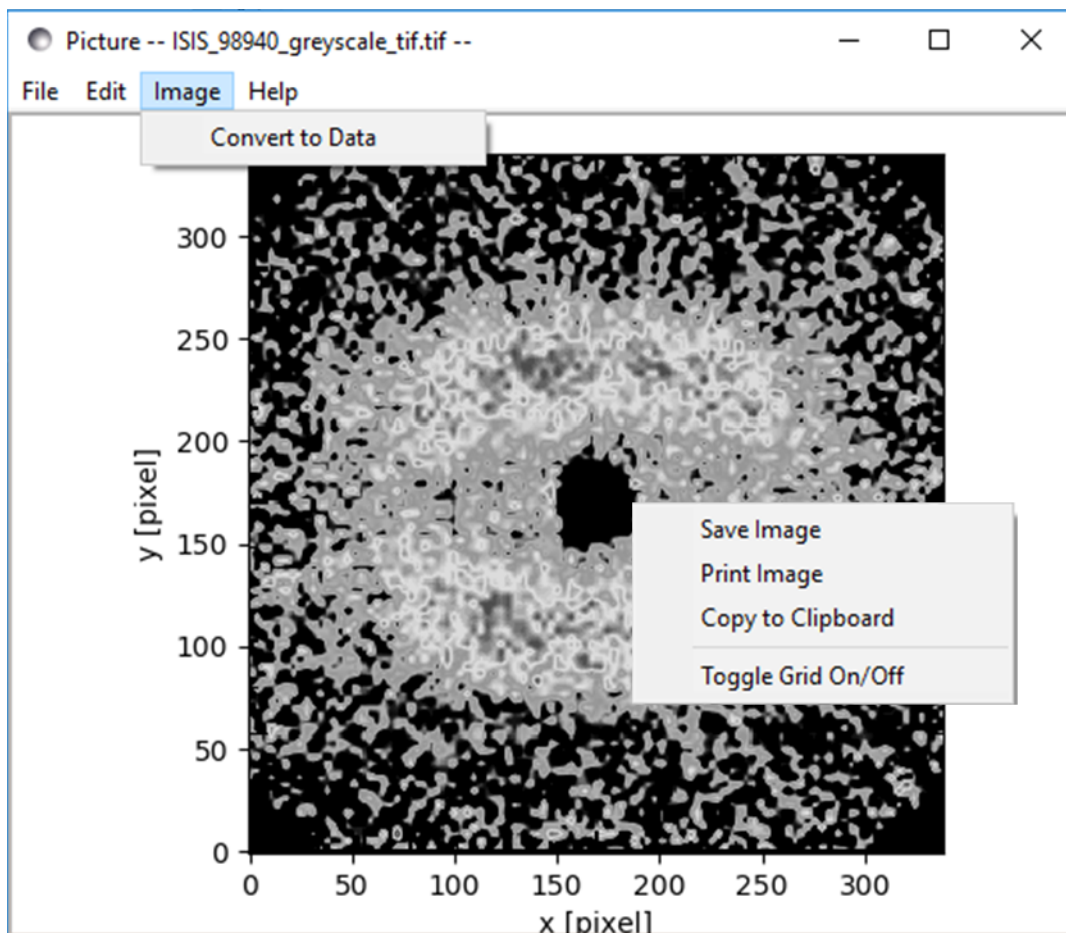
Picture -- ISIS_98940_greyscale_tif.tif --

File Edit Image Help

Convert to Data

300
250
200
150
100
50
0

y [pixel]

0 50 100 150 200 250 300

x [pixel]

Save Image
Print Image
Copy to Clipboard
Toggle Grid On/Off